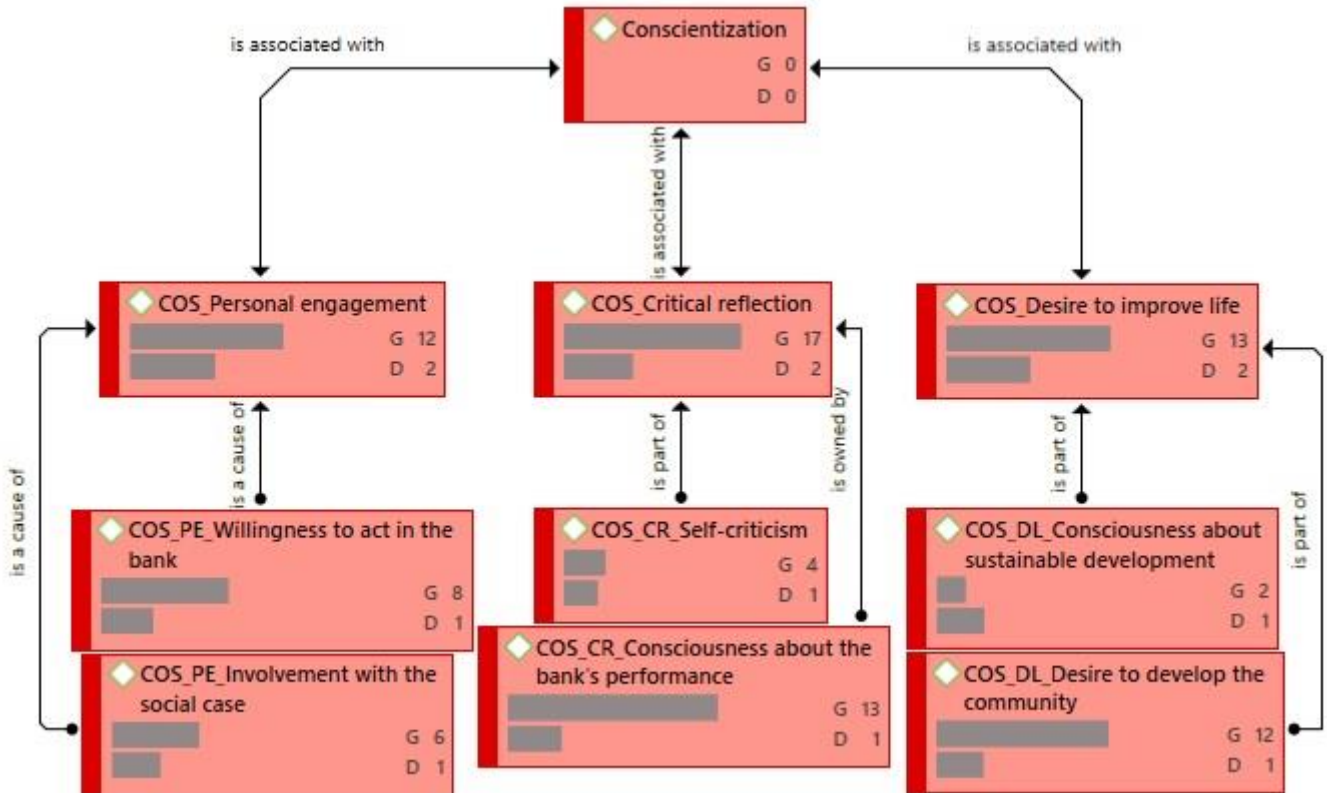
is associated with

Conscientization
G 0
D 0

is associated with

is associated with

COS_Personal engagement
G 12
D 2

COS_Critical reflection
G 17
D 2

COS_Desire to improve life
G 13
D 2

is a cause of

is a cause of

is part of

is owned by

is part of

is part of

COS_PE_Willingness to act in the bank
G 8
D 1

COS_CR_Self-criticism
G 4
D 1

COS_DL_Consciousness about sustainable development
G 2
D 1

COS_PE_Involvement with the social case
G 6
D 1

COS_CR_Consciousness about the bank's performance
G 13
D 1

COS_DL_Desire to develop the community
G 12
D 1